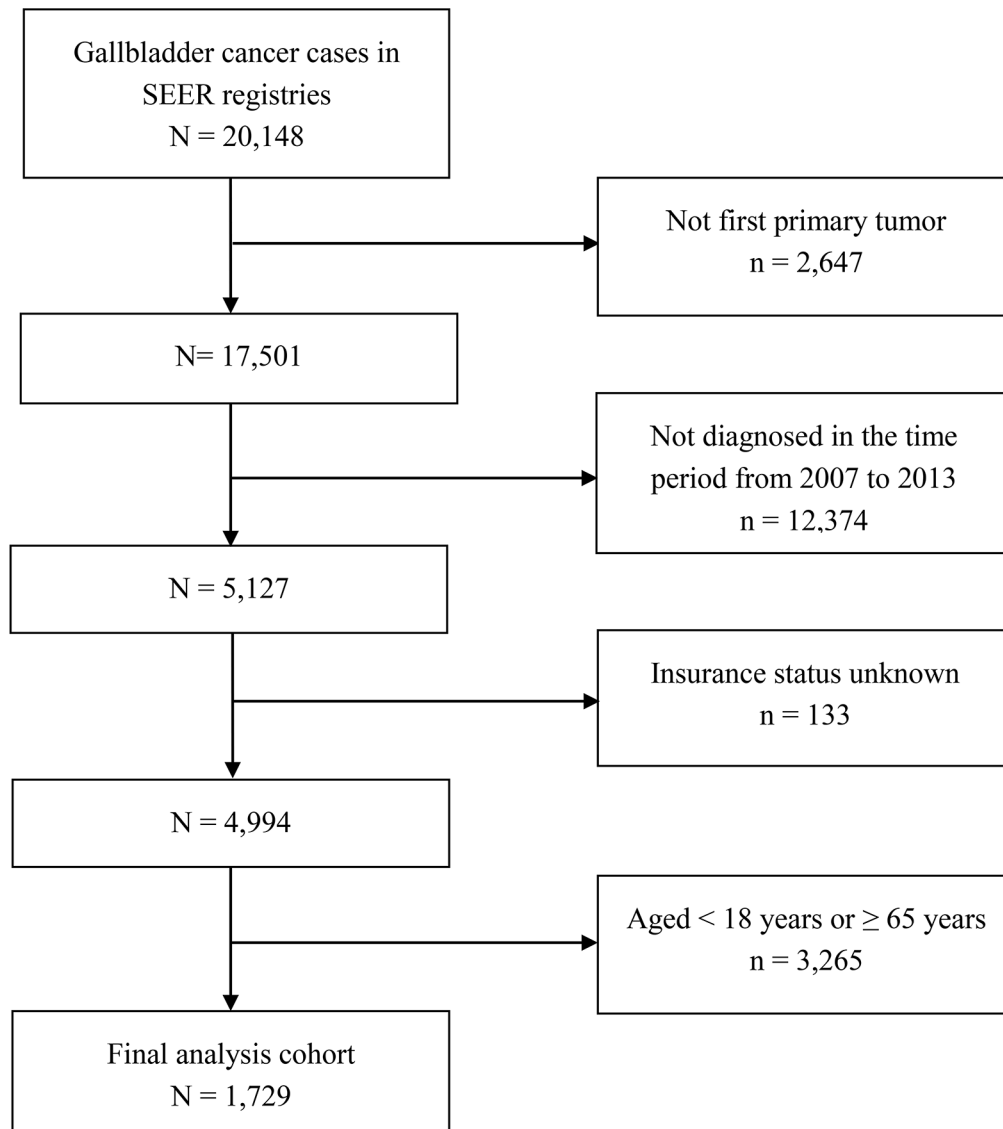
Gallbladder cancer cases in SEER registries
N = 20,148

Not first primary tumor
n = 2,647

N= 17,501

Not diagnosed in the time period from 2007 to 2013
n = 12,374

N = 5,127

Insurance status unknown
n = 133

N = 4,994

Aged < 18 years or ≥ 65 years
n = 3,265

Final analysis cohort
N = 1,729